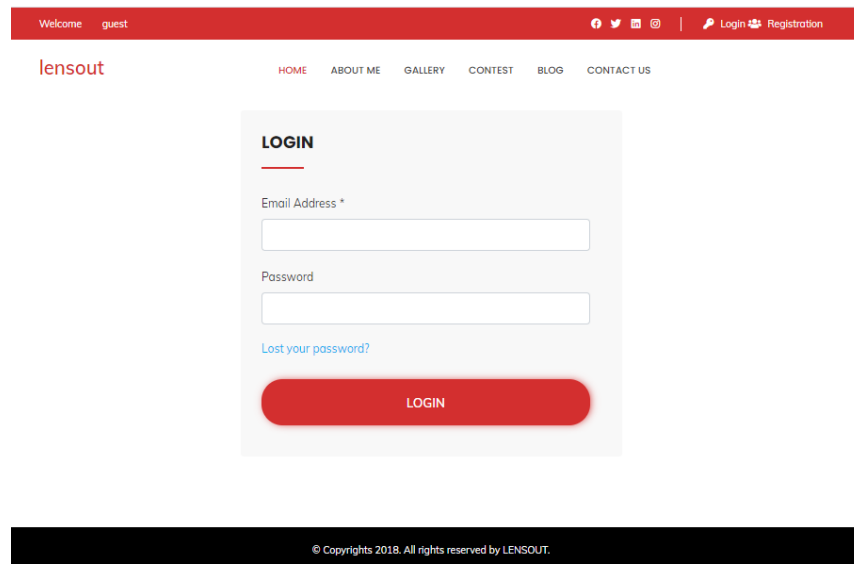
Welcome guest

Login Registration

lensout

HOME ABOUT ME GALLERY CONTEST BLOG CONTACT US

LOGIN

Email Address *

Password

Lost your password?

LOGIN

© Copyrights 2018. All rights reserved by LENSOUT.